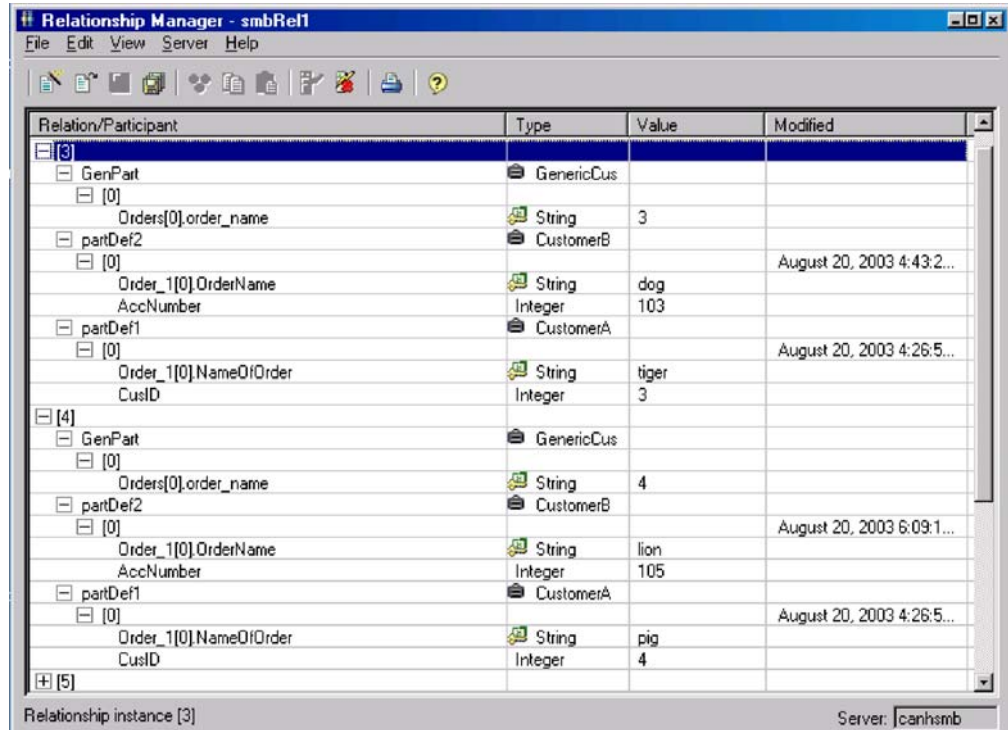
Relationship Manager - smbRel1

File Edit View Server Help

| Relation/Participant | Type | Value | Modified |
|---|---|---|---|
| [3] | | | |
| GenPart | GenericCus | | |
| [0] | | | |
| Orders[0].order_name | String | 3 | |
| partDef2 | CustomerB | | |
| [0] | | | August 20, 2003 4:43:2... |
| Order_1[0].OrderName | String | dog | |
| AccNumber | Integer | 103 | |
| partDef1 | CustomerA | | |
| [0] | | | August 20, 2003 4:26:5... |
| Order_1[0].NameOfOrder | String | tiger | |
| CusID | Integer | 3 | |
| [4] | | | |
| GenPart | GenericCus | | |
| [0] | | | |
| Orders[0].order_name | String | 4 | |
| partDef2 | CustomerB | | |
| [0] | | | August 20, 2003 6:09:1... |
| Order_1[0].OrderName | String | lion | |
| AccNumber | Integer | 105 | |
| partDef1 | CustomerA | | |
| [0] | | | August 20, 2003 4:26:5... |
| Order_1[0].NameOfOrder | String | pig | |
| CusID | Integer | 4 | |
| [5] | | | |

Relationship instance [3]

Server: canhsmb